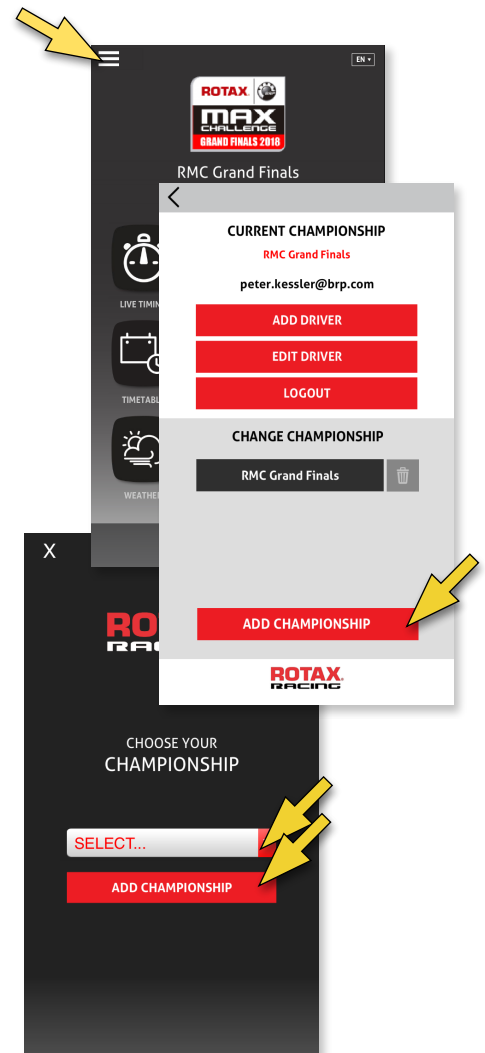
EN

ROTAX
MAX CHALLENGE
GRAND FINALS 2018

RMC Grand Finals

LIVE TIMIN
TIMETABL
WEATHE

CURRENT CHAMPIONSHIP
RMC Grand Finals
peter.kessler@brp.com
ADD DRIVER
EDIT DRIVER
LOGOUT

CHANGE CHAMPIONSHIP
RMC Grand Finals

ADD CHAMPIONSHIP

ROTAX
RACING

X

RO
RAC

CHOOSE YOUR
CHAMPIONSHIP

SELECT...

ADD CHAMPIONSHIP